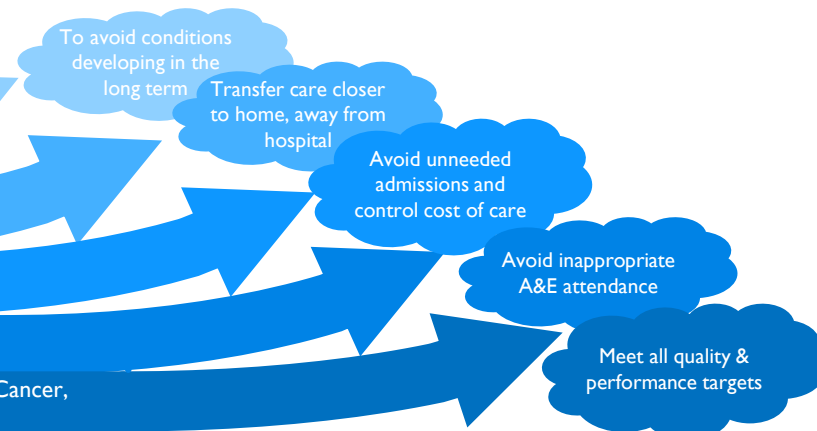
To avoid conditions developing in the long term

Transfer care closer to home, away from hospital

Avoid unneeded admissions and control cost of care

Avoid inappropriate A&E attendance

Meet all quality & performance targets

Cancer,